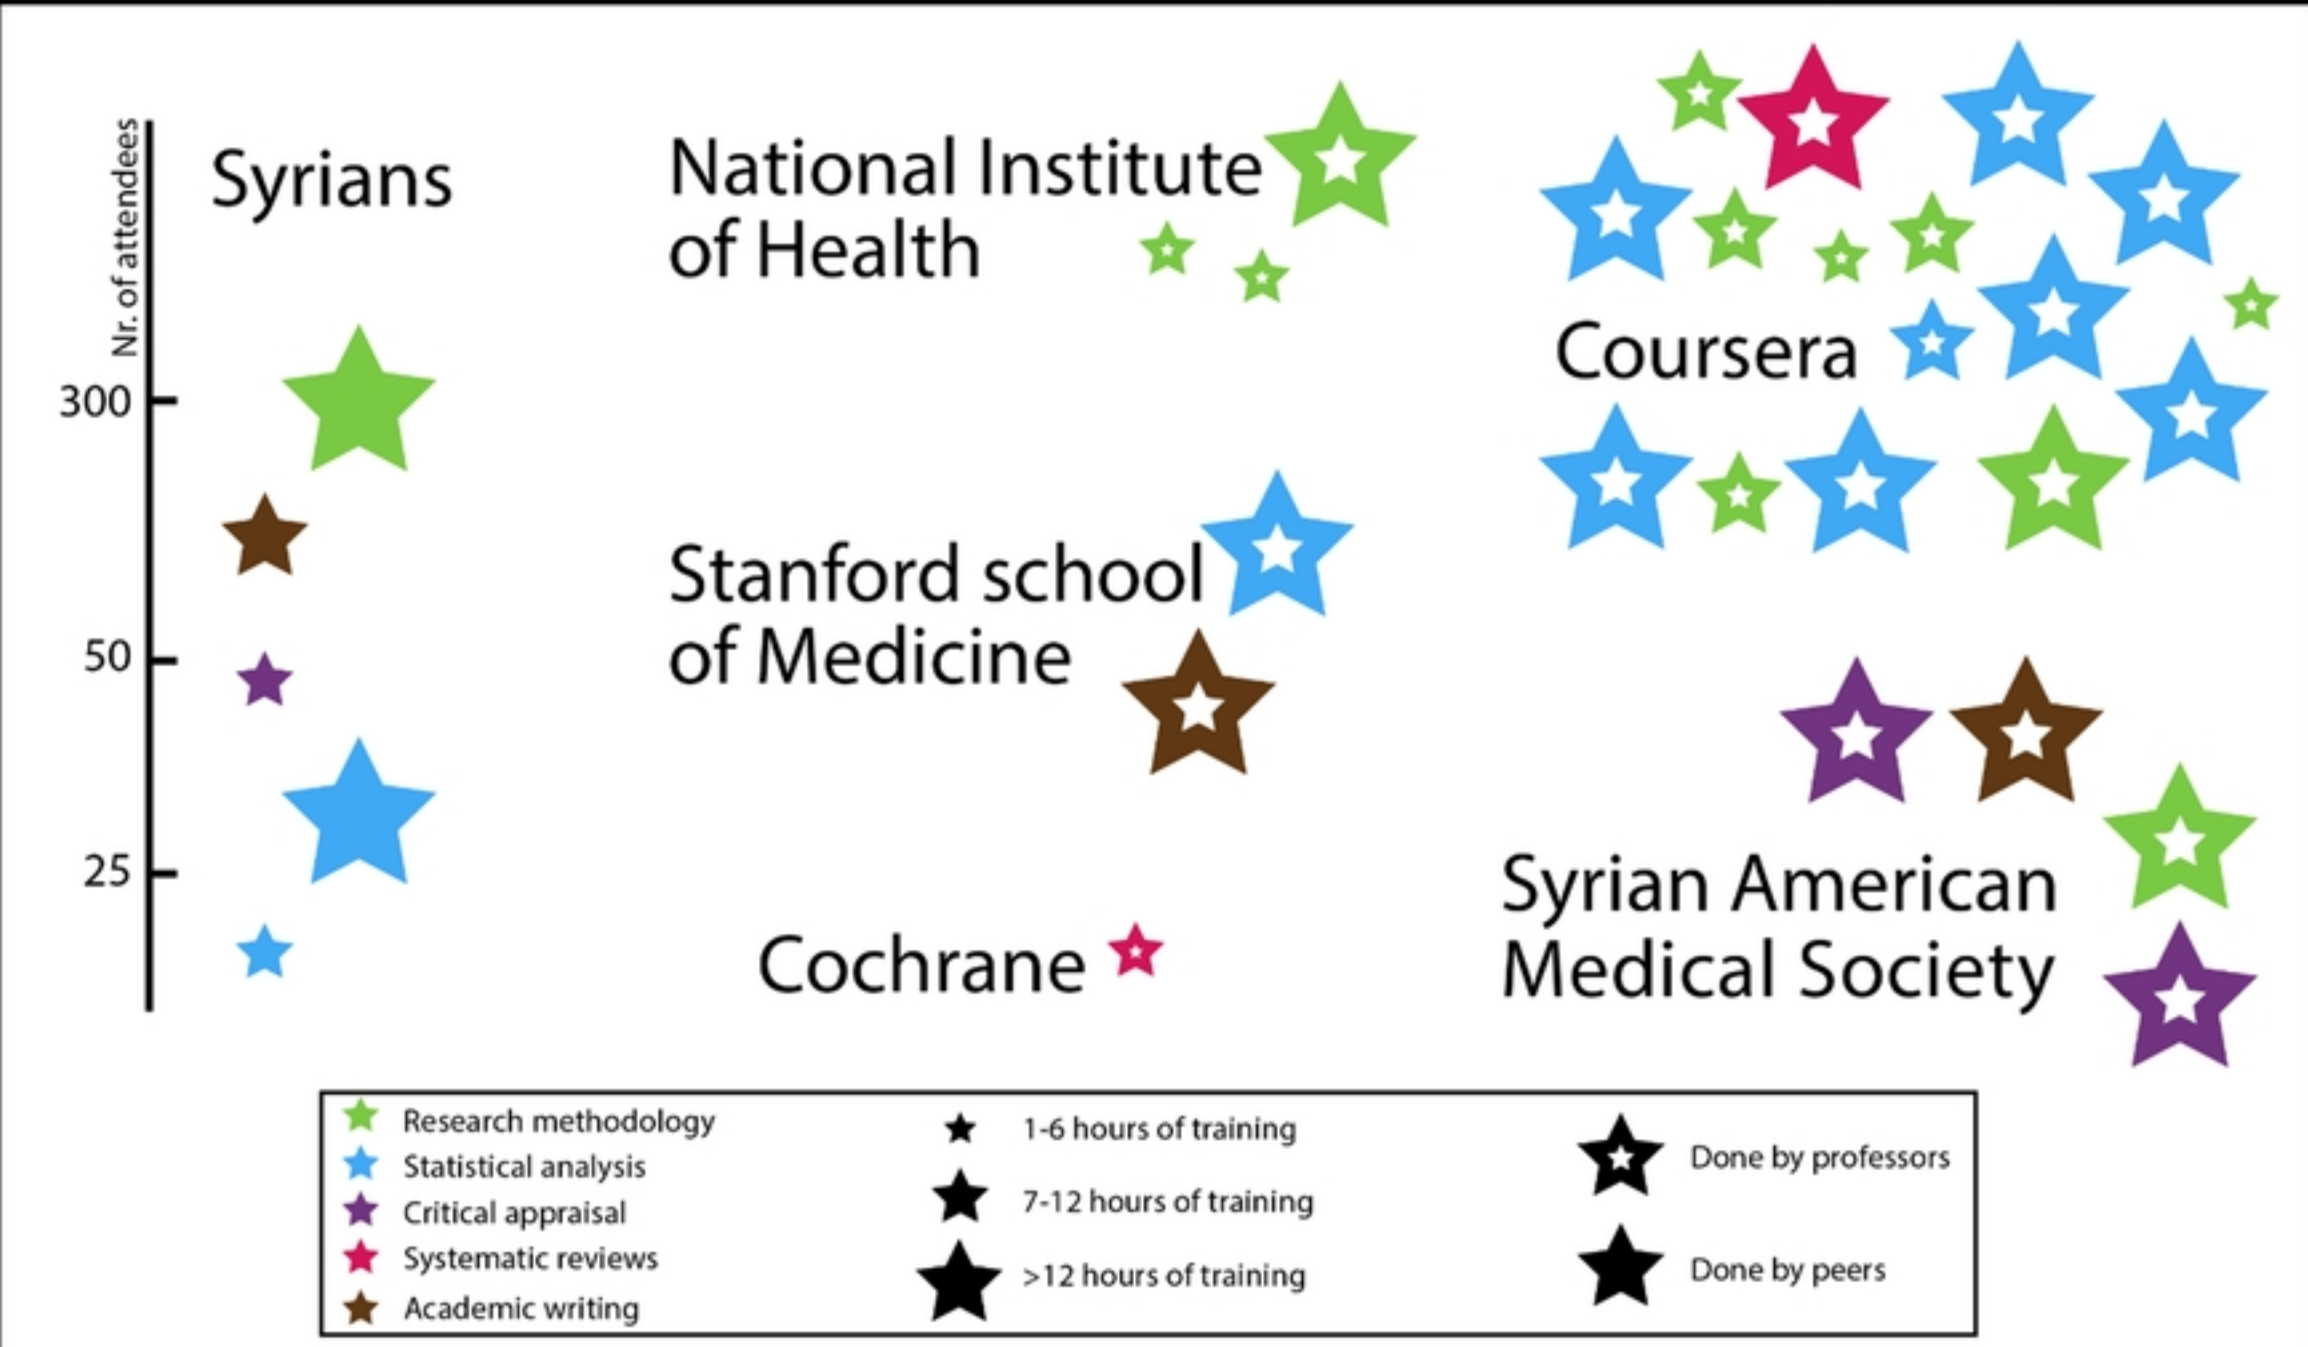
Nr. of attendees

300

50

25

Syrians

National Institute of Health

Stanford school of Medicine

Cochrane

Coursera

Syrian American Medical Society

Research methodology
Statistical analysis
Critical appraisal
Systematic reviews
Academic writing

1-6 hours of training
7-12 hours of training
>12 hours of training

Done by professors

Done by peers